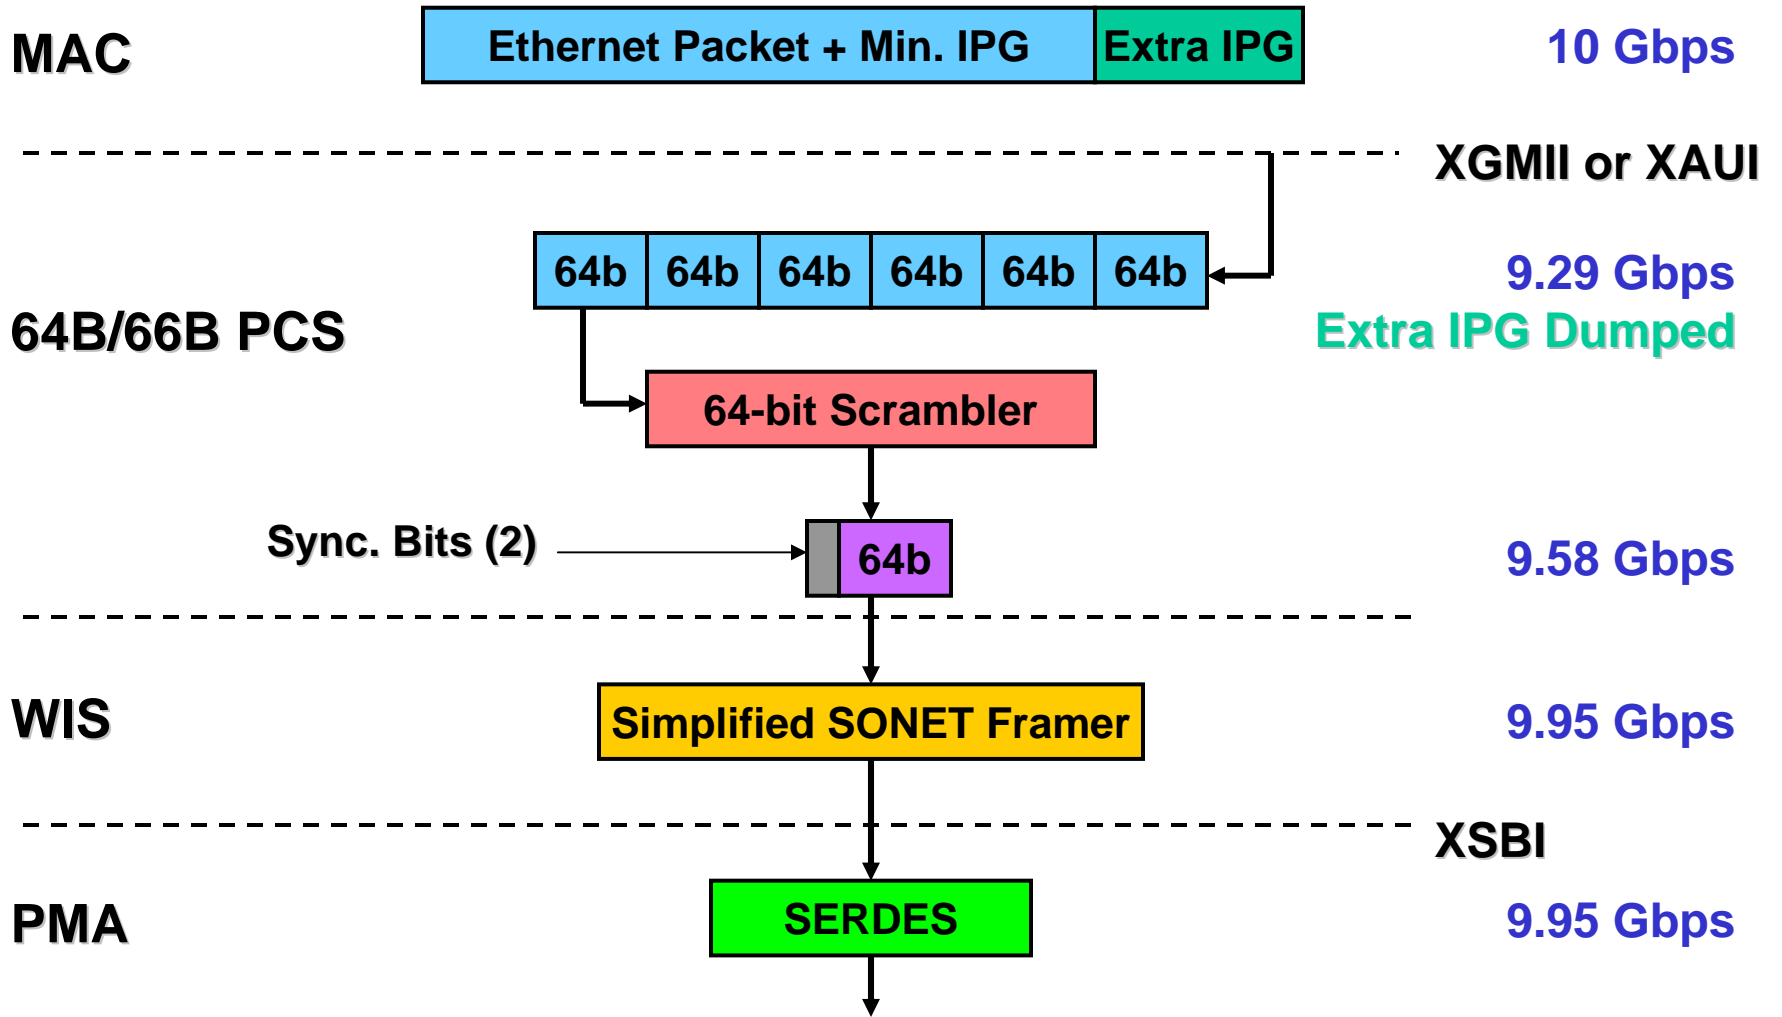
MAC

Ethernet Packet + Min. IPG | Extra IPG

10 Gbps

XGMII or XAUI

64b | 64b | 64b | 64b | 64b | 64b

9.29 Gbps
Extra IPG Dumped

64B/66B PCS

64-bit Scrambler

Sync. Bits (2)

64b

9.58 Gbps

WIS

Simplified SONET Framer

9.95 Gbps

XSBI

PMA

SERDES

9.95 Gbps